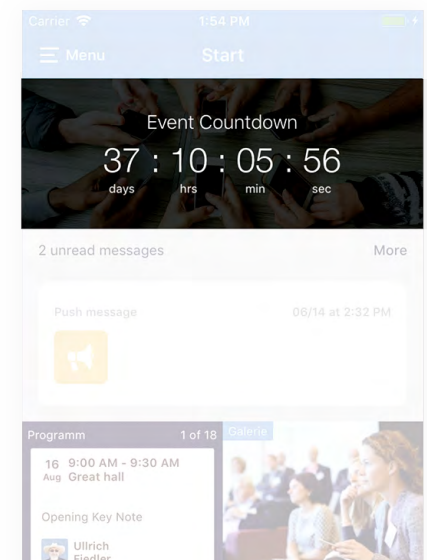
Carrier
1:54 PM

Menu
Start

Event Countdown
37 : 10 : 05 : 56
days hrs min sec

2 unread messages
More

Push message
06/14 at 2:32 PM

Programm
1 of 18
Galerie

16 Aug
9:00 AM - 9:30 AM
Great hall

Opening Key Note

Ullrich
Fiedler